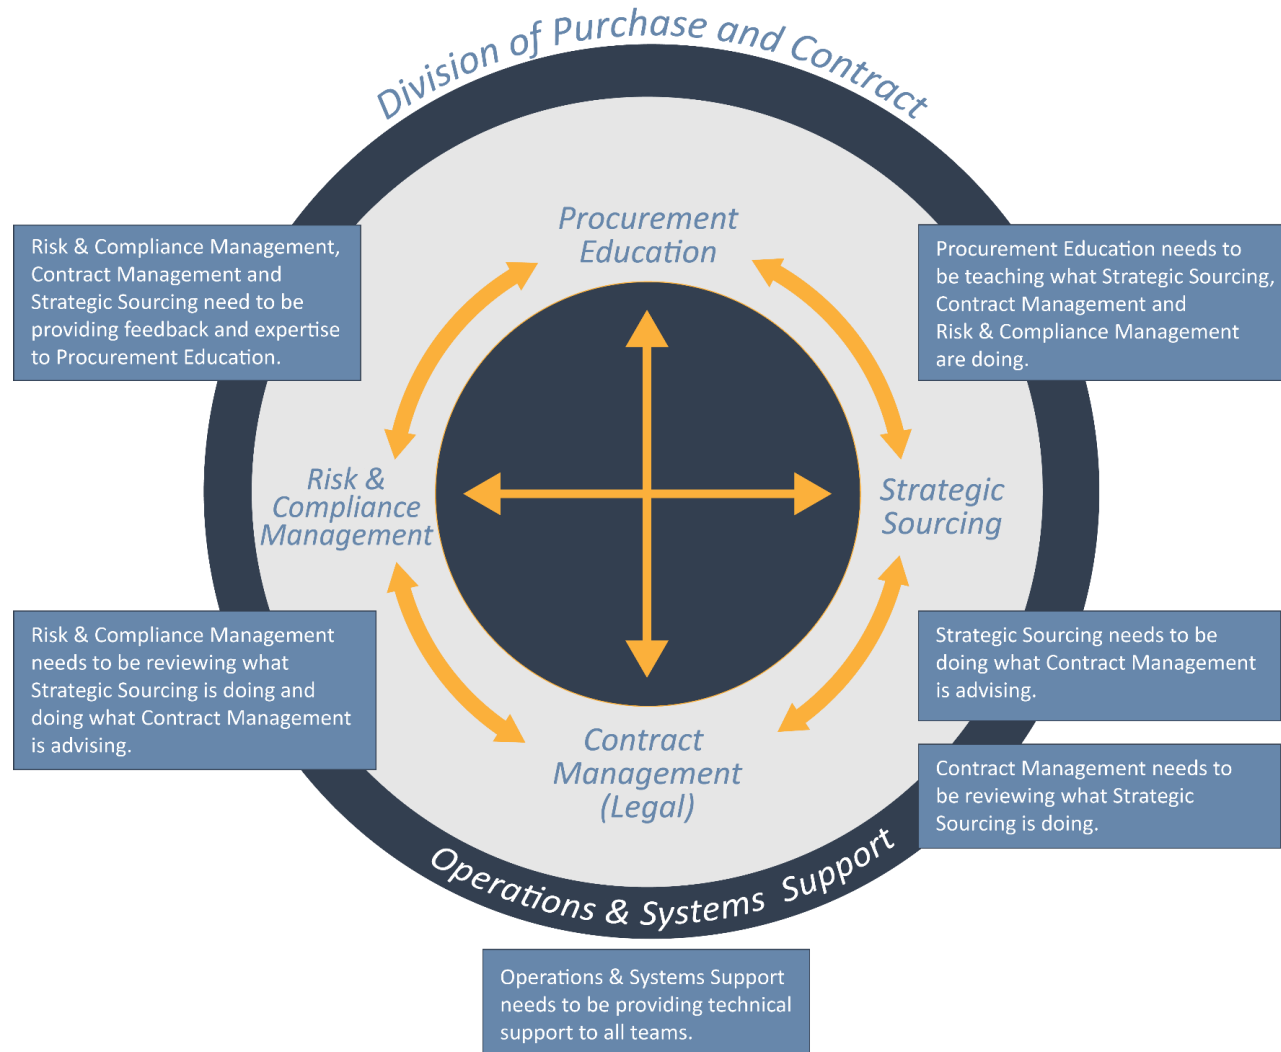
Division of Purchase and Contract

Risk & Compliance Management, Contract Management and Strategic Sourcing need to be providing feedback and expertise to Procurement Education.

Procurement Education

Procurement Education needs to be teaching what Strategic Sourcing, Contract Management and Risk & Compliance Management are doing.

Risk & Compliance Management

Strategic Sourcing

Risk & Compliance Management needs to be reviewing what Strategic Sourcing is doing and doing what Contract Management is advising.

Strategic Sourcing needs to be doing what Contract Management is advising.

Contract Management (Legal)

Contract Management needs to be reviewing what Strategic Sourcing is doing.

Operations & Systems Support

Operations & Systems Support needs to be providing technical support to all teams.